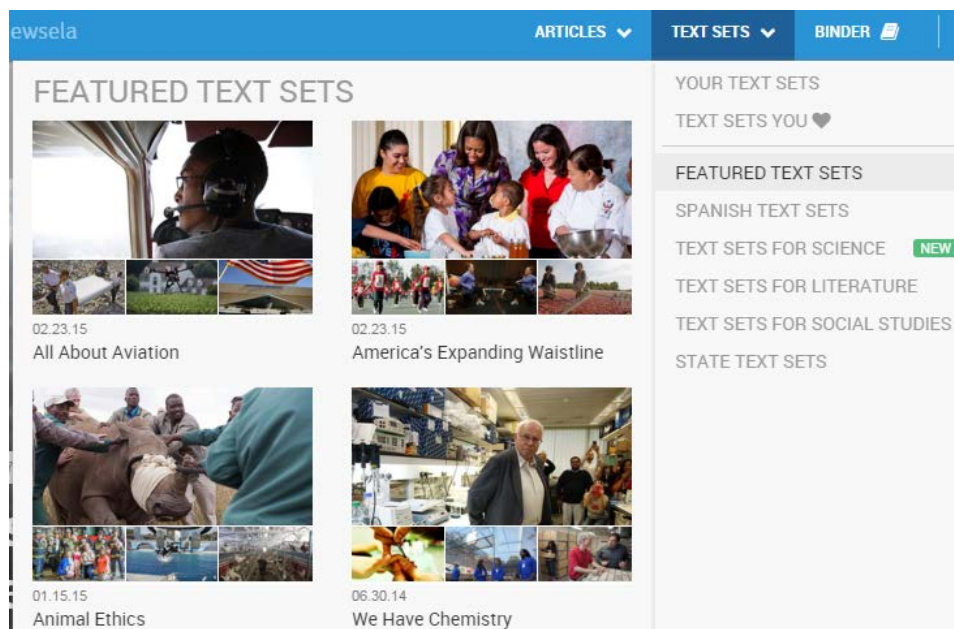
ewsela

ARTICLES

TEXT SETS

BINDER

FEATURED TEXT SETS

02.23.15
All About Aviation

02.23.15
America's Expanding Waistline

01.15.15
Animal Ethics

06.30.14
We Have Chemistry

YOUR TEXT SETS
TEXT SETS YOU ♥
FEATURED TEXT SETS
SPANISH TEXT SETS
TEXT SETS FOR SCIENCE NEW
TEXT SETS FOR LITERATURE
TEXT SETS FOR SOCIAL STUDIES
STATE TEXT SETS